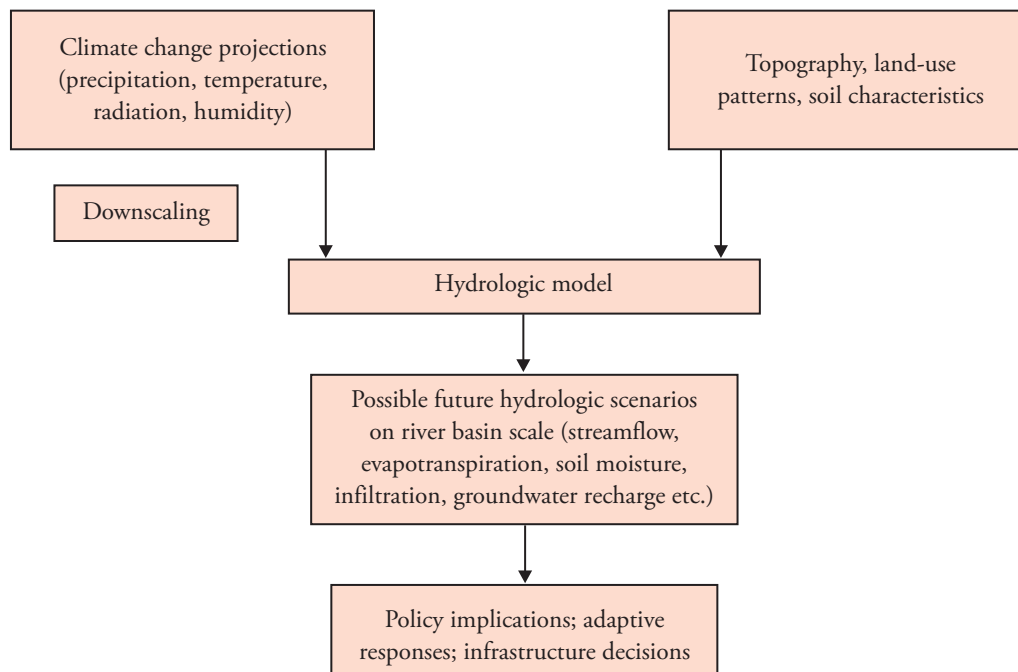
Climate change projections (precipitation, temperature, radiation, humidity)

Topography, land-use patterns, soil characteristics

Downscaling

Hydrologic model

Possible future hydrologic scenarios on river basin scale (streamflow, evapotranspiration, soil moisture, infiltration, groundwater recharge etc.)

Policy implications; adaptive responses; infrastructure decisions